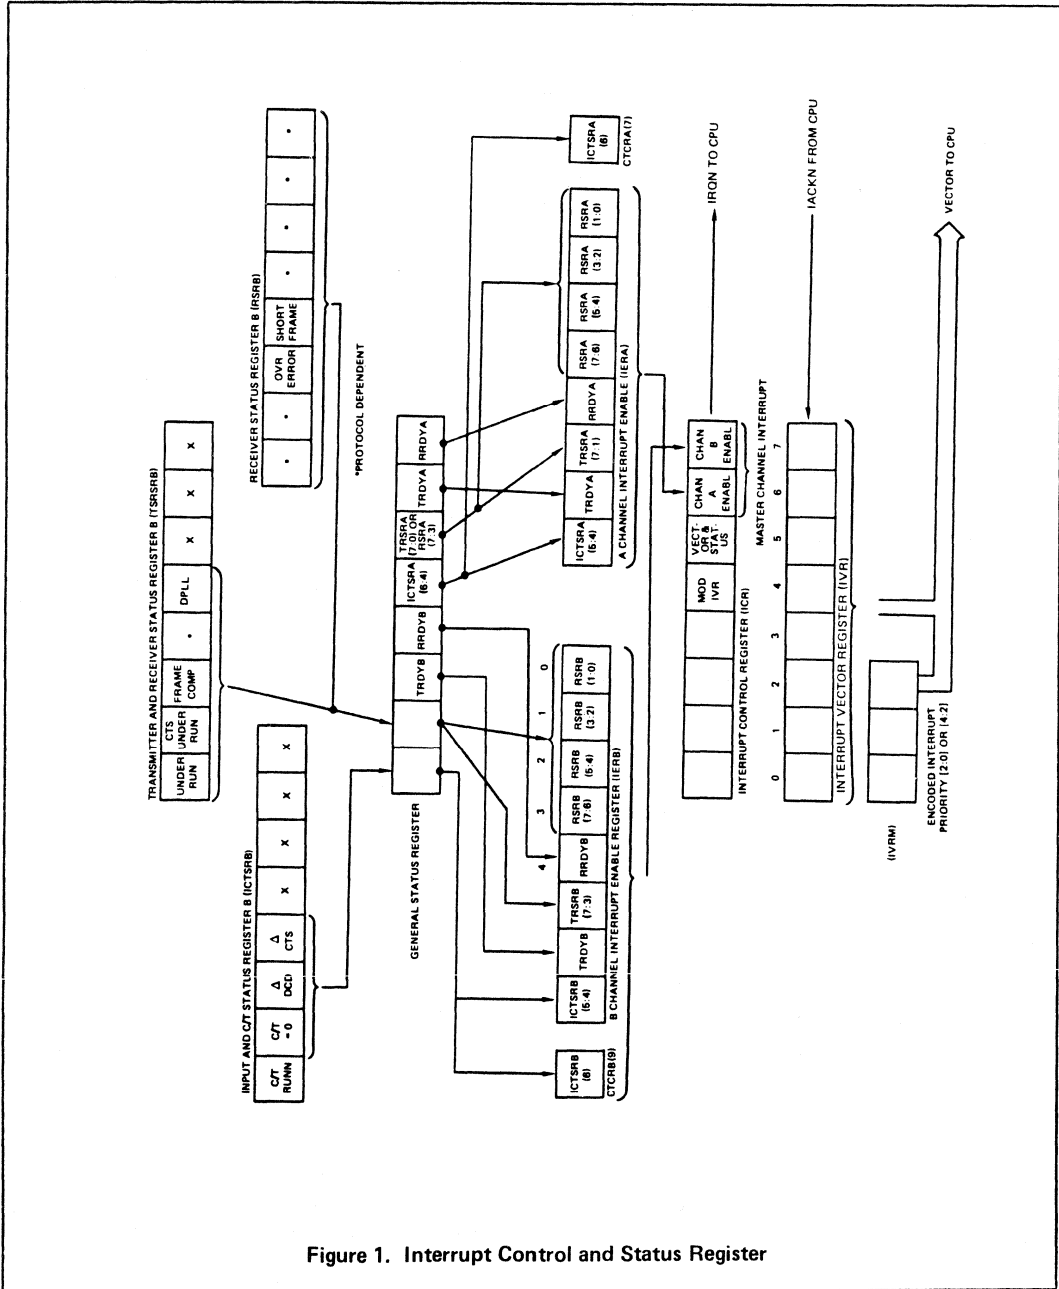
INPUT AND C/T STATUS REGISTER B (ICTSRB)

C/T RUNN | C/T = 0 | Δ DCD | Δ CTS | x | x | x | x

TRANSMITTER AND RECEIVER STATUS REGISTER B (TSRSRB)

UNDER RUN | CTS UNDER RUN | FRAME COMP | * | DPLL | x | x | x

RECEIVER STATUS REGISTER B (RSRB)

* | * | OVR ERROR | SHORT FRAME | * | * | * | *

*PROTOCOL DEPENDENT

GENERAL STATUS REGISTER

TRDYB | RRDYB | ICTSRA (6:4) | TRSRA (7:0) OR RSRA (7:3) | TRDYA | RRDYA

ICTSRB (6) CTCRB(9)

ICTSRB (5:4) | TRDYB | TRSRB (7:3) | RRDYB | RSRB (7:6) | RSRB (5:4) | RSRB (3:2) | RSRB (1:0)

4 3 2 1 0

B CHANNEL INTERRUPT ENABLE REGISTER (IERB)

ICTSRA (5:4) | TRDYA | TRSRA (7:1) | RRDYA | RSRA (7:6) | RSRA (5:4) | RSRA (3:2) | RSRA (1:0)

A CHANNEL INTERRUPT ENABLE (IERA)

ICTSRA (6) CTCRA(7)

IRQN TO CPU

MOD IVR | VECT-OR & STAT-US | CHAN A ENABL | CHAN B ENABL

0 1 2 3 4 5 6 7

INTERRUPT CONTROL REGISTER (ICR)

MASTER CHANNEL INTERRUPT

IACKN FROM CPU

INTERRUPT VECTOR REGISTER (IVR)

(IVRM)

ENCODED INTERRUPT PRIORITY [2:0] OR [4:2]

VECTOR TO CPU

Figure 1. Interrupt Control and Status Register